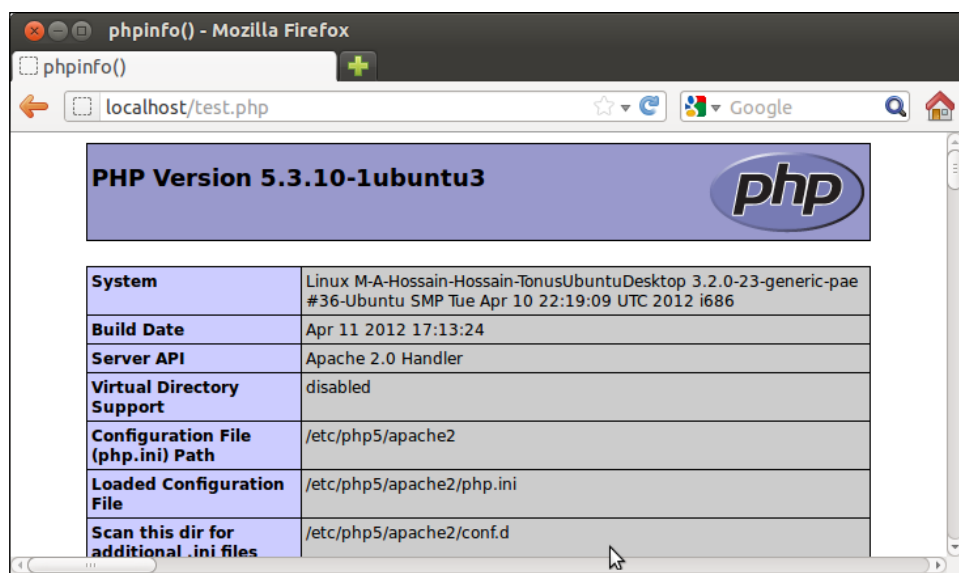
phpinfo() - Mozilla Firefox

phpinfo()

localhost/test.php

Google

PHP Version 5.3.10-1ubuntu3

php

| System | Linux M-A-Hossain-Hossain-TonusUbuntuDesktop 3.2.0-23-generic-pae #36-Ubuntu SMP Tue Apr 10 22:19:09 UTC 2012 i686 |
|---|---|
| Build Date | Apr 11 2012 17:13:24 |
| Server API | Apache 2.0 Handler |
| Virtual Directory Support | disabled |
| Configuration File (php.ini) Path | /etc/php5/apache2 |
| Loaded Configuration File | /etc/php5/apache2/php.ini |
| Scan this dir for additional .ini files | /etc/php5/apache2/conf.d |